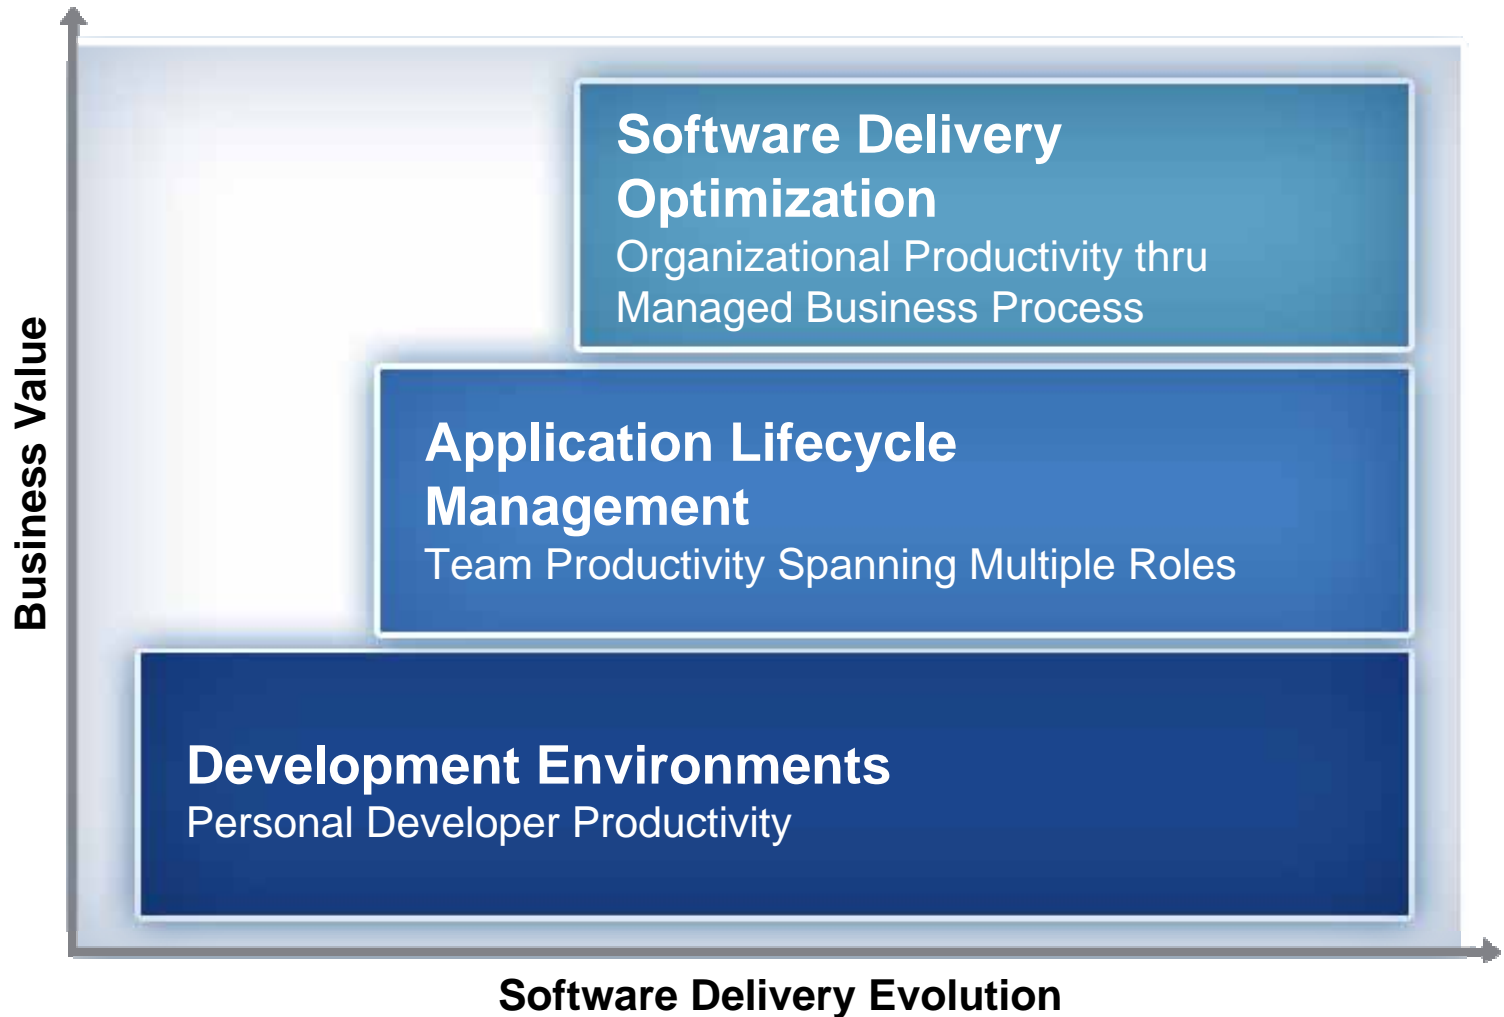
Business Value

Software Delivery Optimization
Organizational Productivity thru Managed Business Process

Application Lifecycle Management
Team Productivity Spanning Multiple Roles

Development Environments
Personal Developer Productivity

Software Delivery Evolution